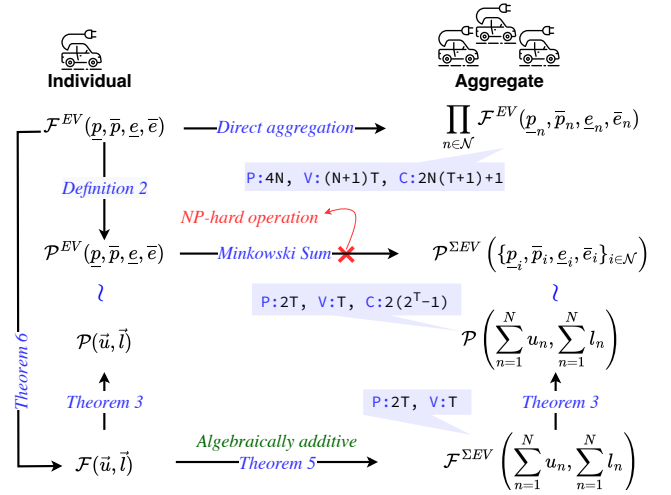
Individual

Aggregate

$\mathcal{F}^{EV}(\underline{p}, \overline{p}, \underline{e}, \overline{e})$

Direct aggregation

$\prod_{n\in\mathcal{N}} \mathcal{F}^{EV}(\underline{p}_n, \overline{p}_n, \underline{e}_n, \overline{e}_n)$

P:4N, V:(N+1)T, C:2N(T+1)+1

Definition 2

NP-hard operation

$\mathcal{P}^{EV}(\underline{p}, \overline{p}, \underline{e}, \overline{e})$

Minkowski Sum

$\mathcal{P}^{\Sigma EV}\left(\{\underline{p}_i, \overline{p}_i, \underline{e}_i, \overline{e}_i\}_{i\in\mathcal{N}}\right)$

≀

≀

P:2T, V:T, C:2(2$^{T}$−1)

Theorem 6

$\mathcal{P}(\vec{u}, \vec{l})$

$\mathcal{P}\left(\sum_{n=1}^{N} u_n, \sum_{n=1}^{N} l_n\right)$

Theorem 3

P:2T, V:T

Theorem 3

Algebraically additive

$\mathcal{F}(\vec{u}, \vec{l})$

Theorem 5

$\mathcal{F}^{\Sigma EV}\left(\sum_{n=1}^{N} u_n, \sum_{n=1}^{N} l_n\right)$